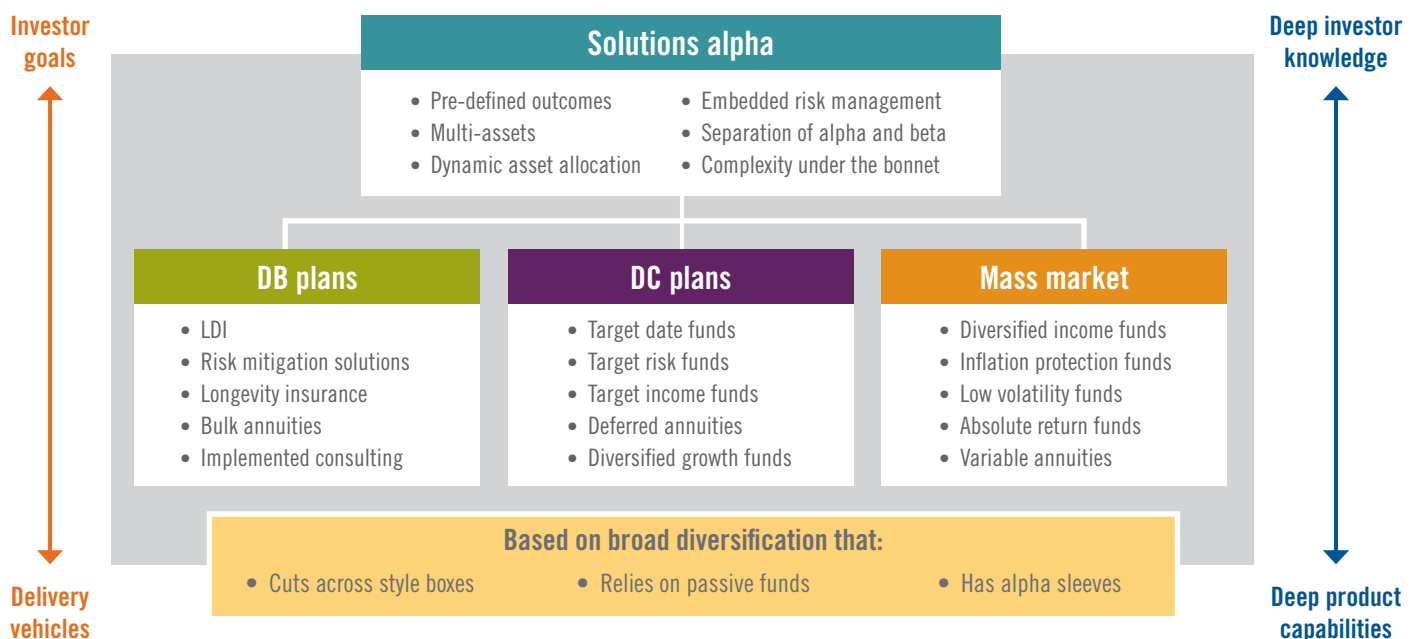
Investor goals

Solutions alpha

- Pre-defined outcomes
- Multi-assets
- Dynamic asset allocation
- Embedded risk management
- Separation of alpha and beta
- Complexity under the bonnet

Deep investor knowledge

DB plans

- LDI
- Risk mitigation solutions
- Longevity insurance
- Bulk annuities
- Implemented consulting

DC plans

- Target date funds
- Target risk funds
- Target income funds
- Deferred annuities
- Diversified growth funds

Mass market

- Diversified income funds
- Inflation protection funds
- Low volatility funds
- Absolute return funds
- Variable annuities

Based on broad diversification that:

- Cuts across style boxes
- Relies on passive funds
- Has alpha sleeves

Delivery vehicles

Deep product capabilities